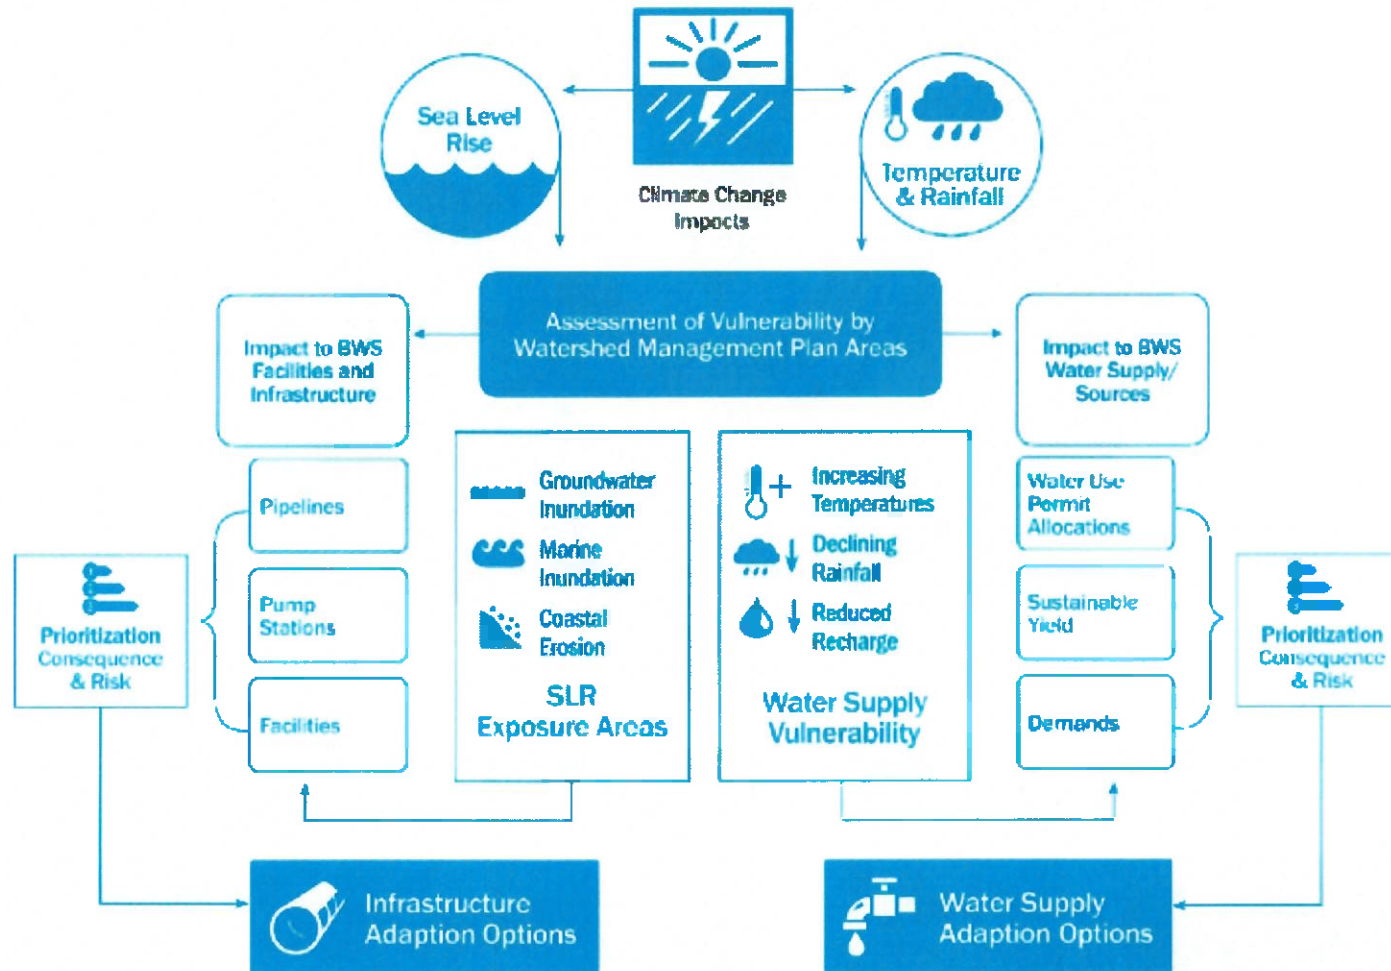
Sea Level Rise

Climate Change Impacts

Temperature & Rainfall

Assessment of Vulnerability by Watershed Management Plan Areas

Impact to BWS Facilities and Infrastructure

Impact to BWS Water Supply/ Sources

Pipelines

Pump Stations

Facilities

Groundwater Inundation

Marine Inundation

Coastal Erosion

SLR Exposure Areas

Increasing Temperatures

Declining Rainfall

Reduced Recharge

Water Supply Vulnerability

Water Use Permit Allocations

Sustainable Yield

Demands

Prioritization Consequence & Risk

Prioritization Consequence & Risk

Infrastructure Adaption Options

Water Supply Adaption Options